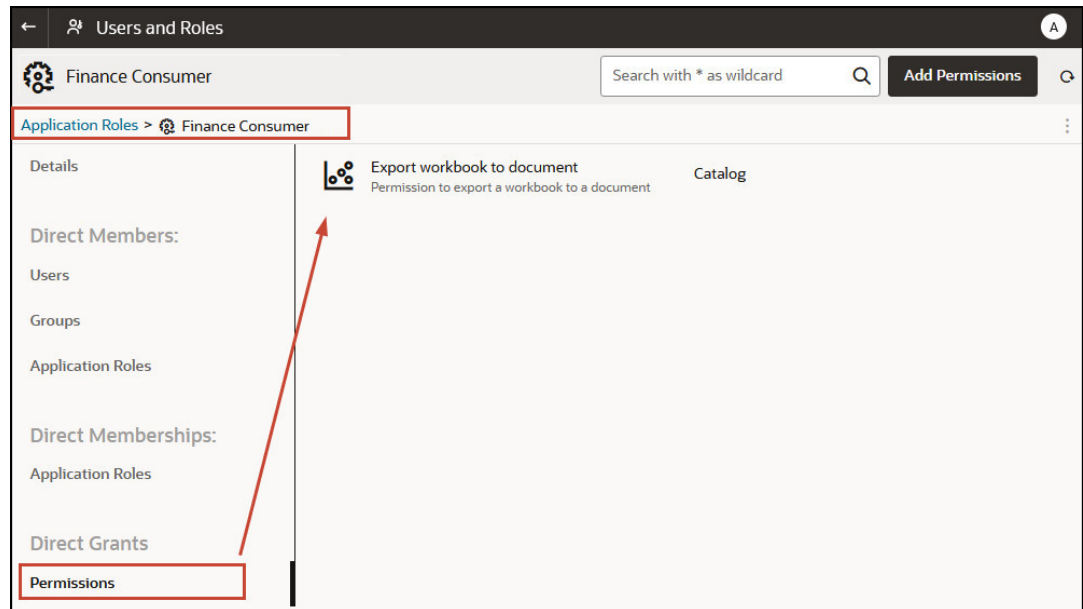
Users and Roles

A

Finance Consumer

Search with * as wildcard

Add Permissions

Application Roles > Finance Consumer

Details

Direct Members:

Users

Groups

Application Roles

Direct Memberships:

Application Roles

Direct Grants

Permissions

Export workbook to document
Permission to export a workbook to a document

Catalog